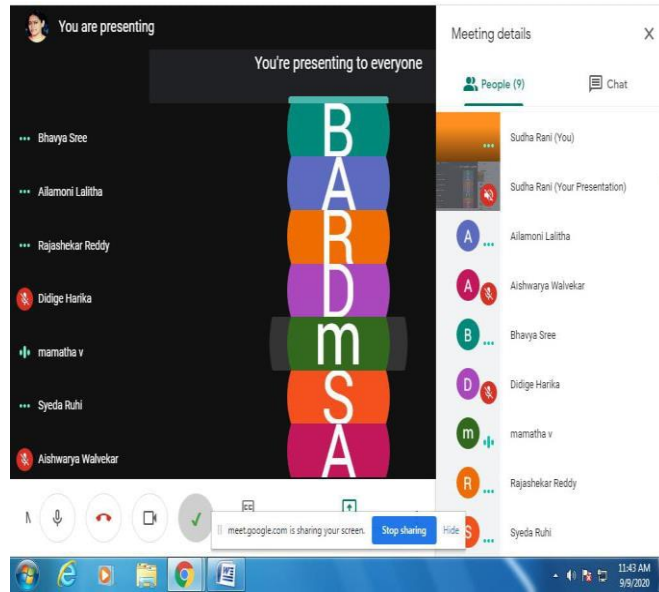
You are presenting

You're presenting to everyone

Bhavya Sree

Ailamoni Lalitha

Rajashekar Reddy

Didige Harika

mamatha v

Syeda Ruhi

Aishwarya Walvekar

B
A
R
D
m
S
A

Meeting details

People (9)

Chat

Sudha Rani (You)

Sudha Rani (Your Presentation)

A Ailamoni Lalitha

A Aishwarya Walvekar

B Bhavya Sree

D Didige Harika

m mamatha v

R Rajashekar Reddy

S Syeda Ruhi

meet.google.com is sharing your screen.

Stop sharing

Hide

11:43 AM
9/9/2020